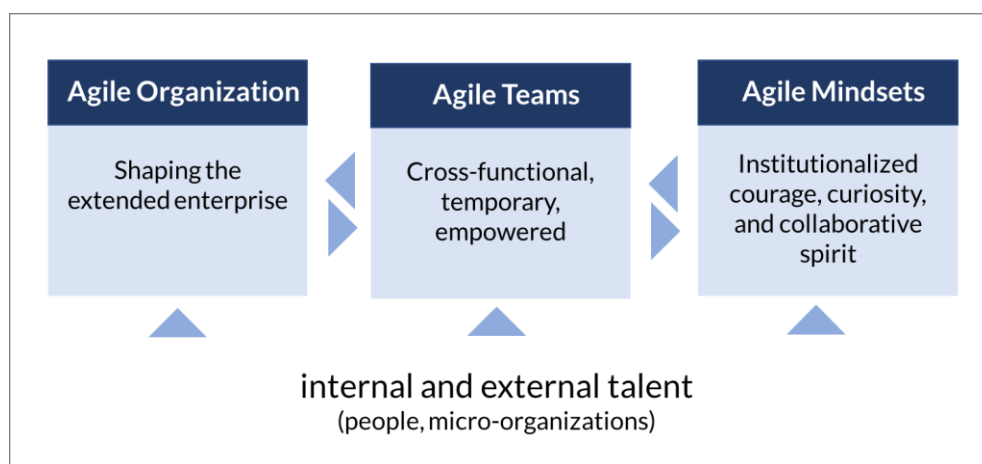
Agile Organization

Shaping the extended enterprise

Agile Teams

Cross-functional, temporary, empowered

Agile Mindsets

Institutionalized courage, curiosity, and collaborative spirit

internal and external talent
(people, micro-organizations)